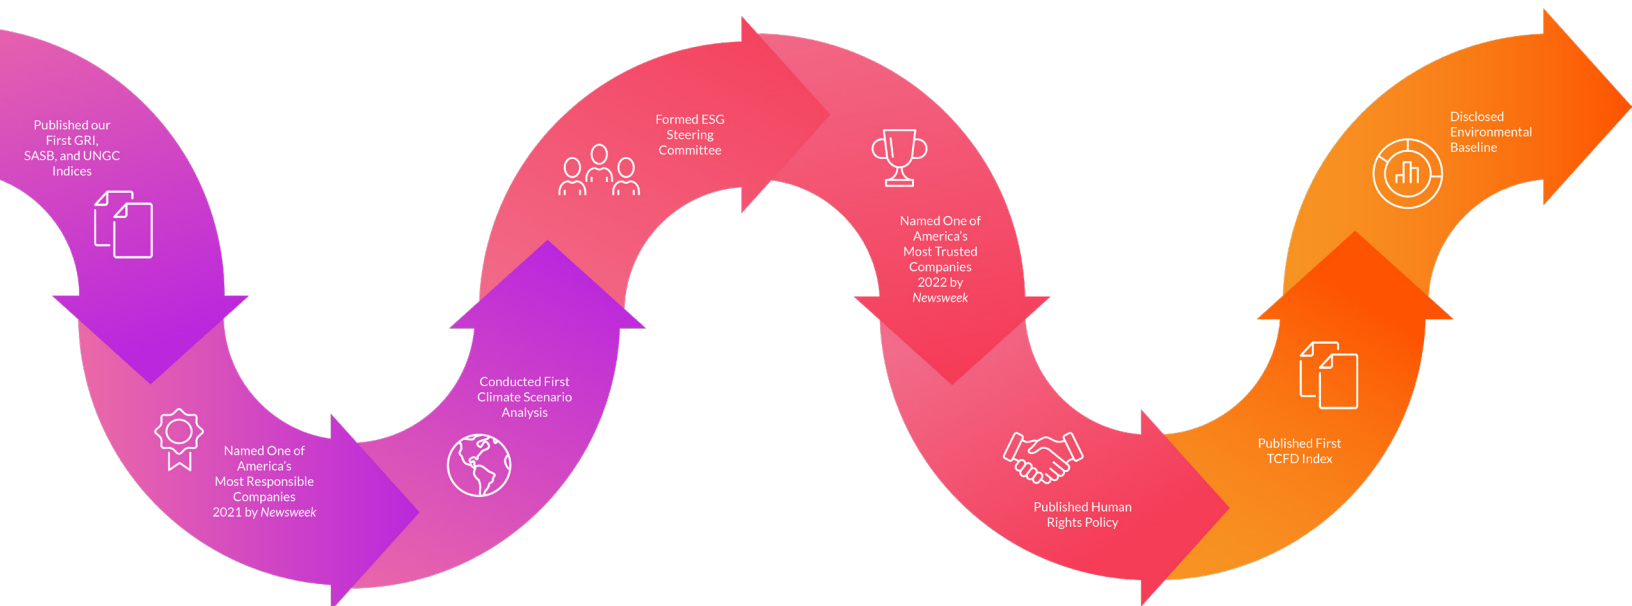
Published our First GRI, SASB, and UNGC Indices

Named One of America's Most Responsible Companies 2021 by Newsweek

Conducted First Climate Scenario Analysis

Formed ESG Steering Committee

Named One of America's Most Trusted Companies 2022 by Newsweek

Published Human Rights Policy

Published First TCFD Index

Disclosed Environmental Baseline